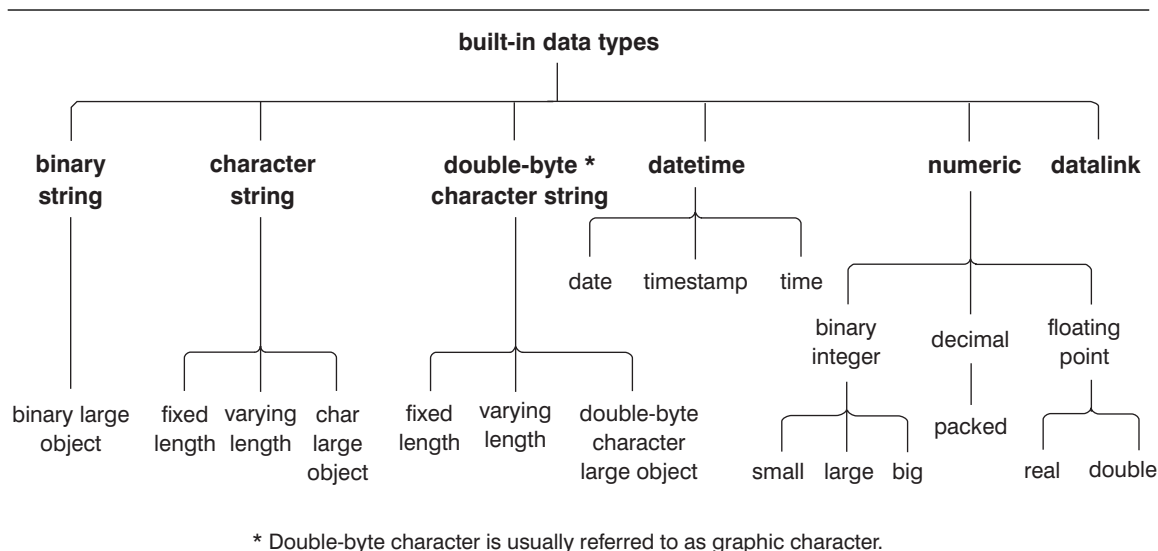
built-in data types

binary string

binary large object

character string

fixed length

varying length

char large object

double-byte * character string

fixed length

varying length

double-byte character large object

datetime

date

timestamp

time

numeric

binary integer

small

large

big

decimal

packed

floating point

real

double

datalink

* Double-byte character is usually referred to as graphic character.